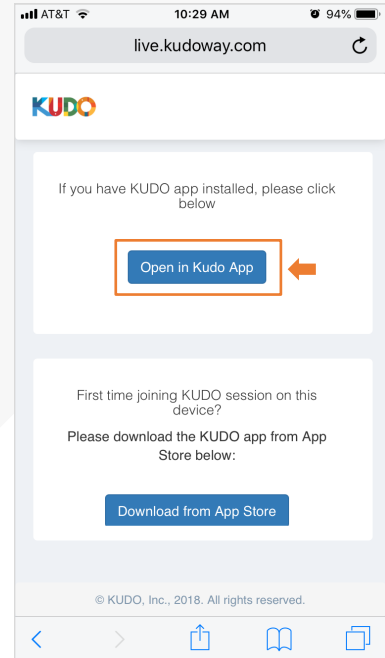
AT&T 10:29 AM 94%

live.kudoway.com

KUDO

If you have KUDO app installed, please click below

Open in Kudo App

First time joining KUDO session on this device?

Please download the KUDO app from App Store below:

Download from App Store

© KUDO, Inc., 2018. All rights reserved.